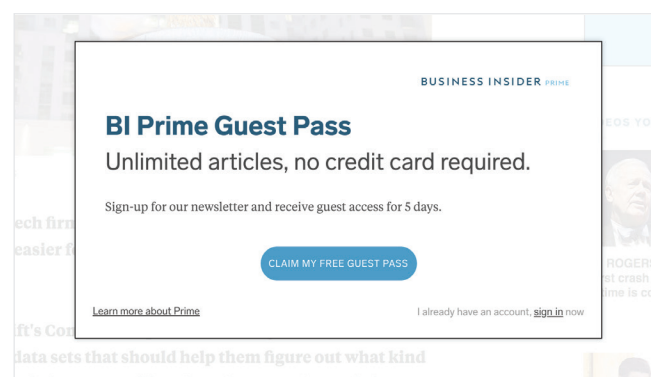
BUSINESS INSIDER PRIME

BI Prime Guest Pass

Unlimited articles, no credit card required.

Sign-up for our newsletter and receive guest access for 5 days.

CLAIM MY FREE GUEST PASS

Learn more about Prime

I already have an account, sign in now

ech firm
easier f

ift's Co
data sets that should help them figure out what kind

EOS YO

ROGER
st crash
me is co